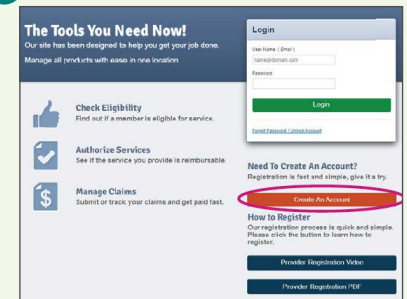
The Tools You Need Now!
Our site has been designed to help you get your job done.
Manage all products with ease in one location

Login
User Name (Email)
name@domain.com
Password
Login
Forgot Password / Unlock Account

Check Eligibility
Find out if a member is eligible for service.

Authorize Services
See if the service you provide is reimbursable.

Manage Claims
Submit or track your claims and get paid fast.

Need To Create An Account?
Registration is fast and simple, give it a try.
Create An Account

How to Register
Our registration process is quick and simple. Please click the button to learn how to register.
Provider Registration Video
Provider Registration PDF